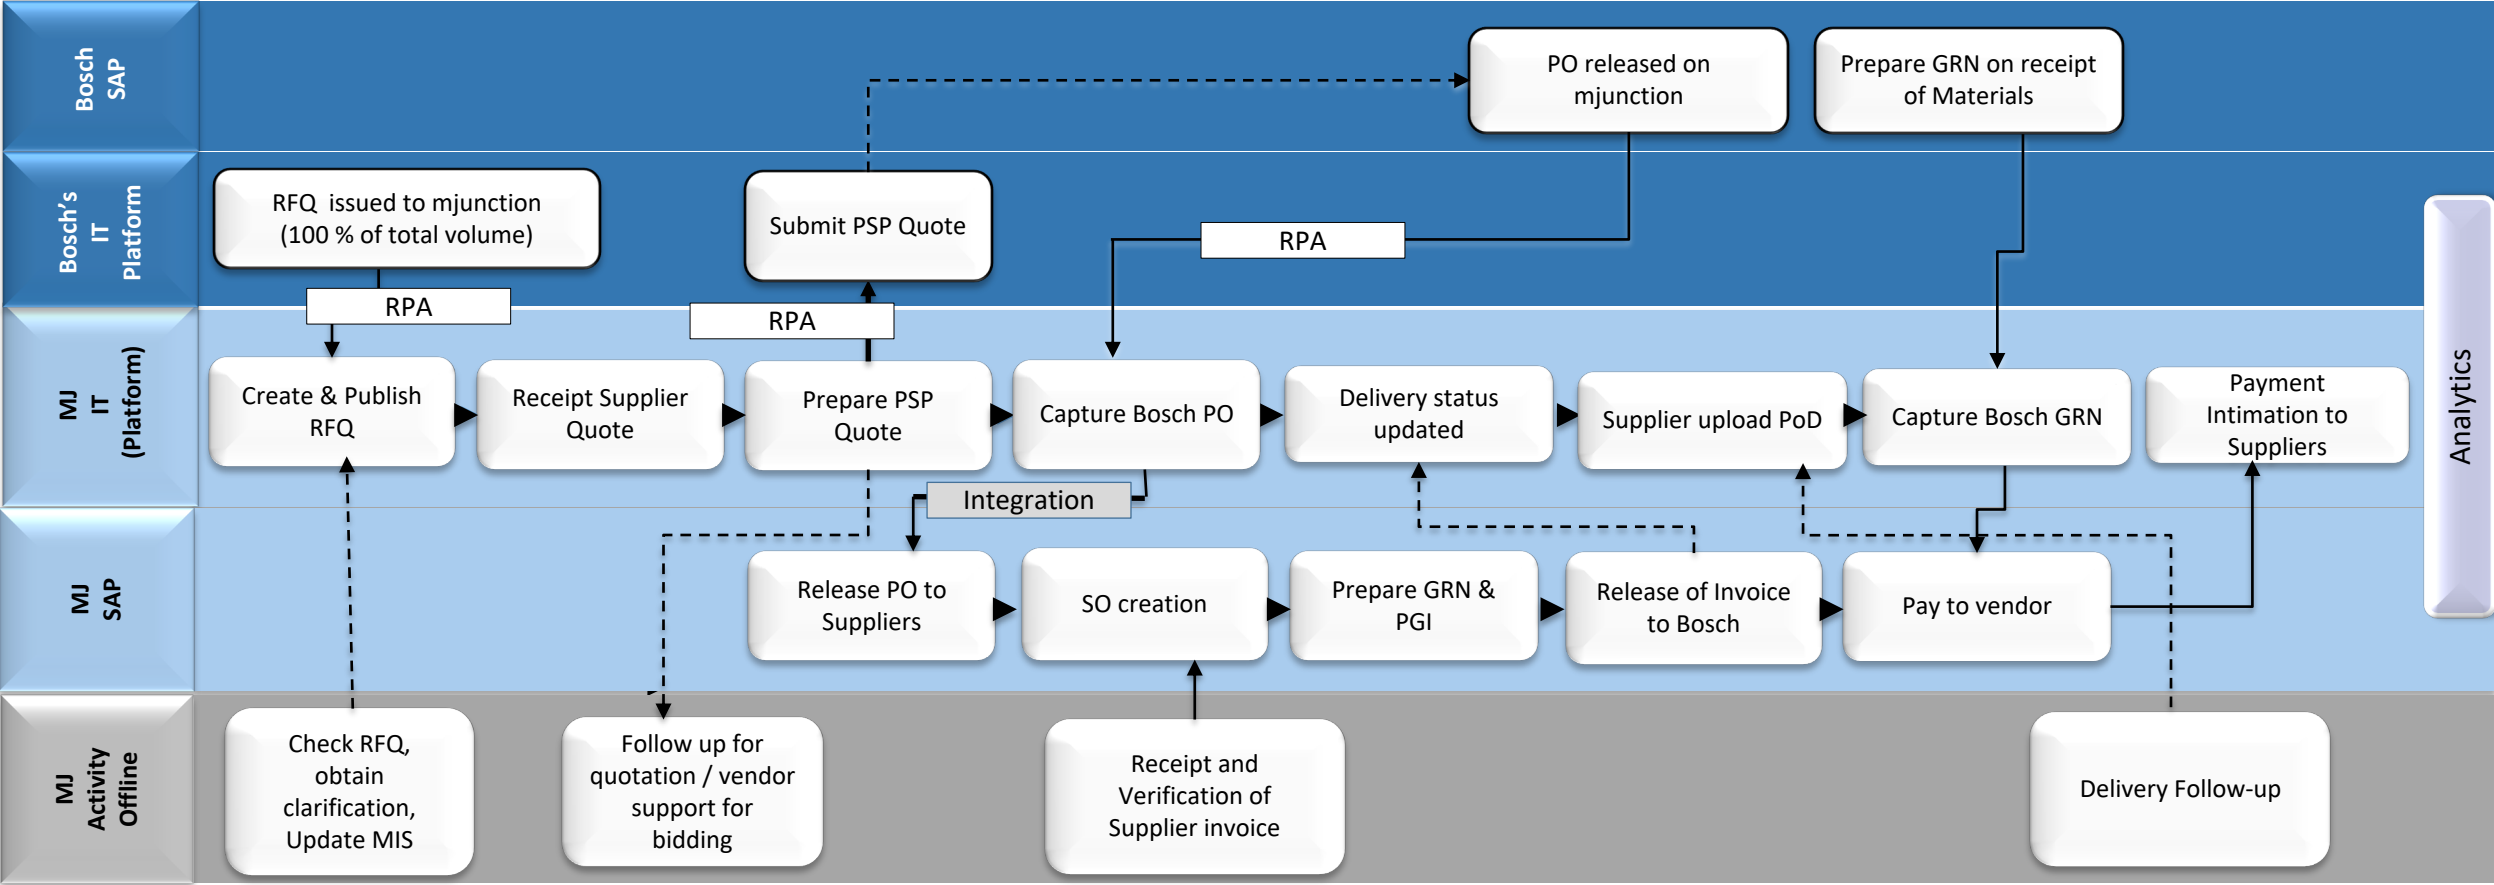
Bosch SAP

PO released on mjunction

Prepare GRN on receipt of Materials

Bosch's IT Platform

RFQ issued to mjunction (100 % of total volume)

Submit PSP Quote

RPA

RPA

RPA

MJ IT (Platform)

Create & Publish RFQ

Receipt Supplier Quote

Prepare PSP Quote

Capture Bosch PO

Delivery status updated

Supplier upload PoD

Capture Bosch GRN

Payment Intimation to Suppliers

Analytics

Integration

MJ SAP

Release PO to Suppliers

SO creation

Prepare GRN & PGI

Release of Invoice to Bosch

Pay to vendor

MJ Activity Offline

Check RFQ, obtain clarification, Update MIS

Follow up for quotation / vendor support for bidding

Receipt and Verification of Supplier invoice

Delivery Follow-up